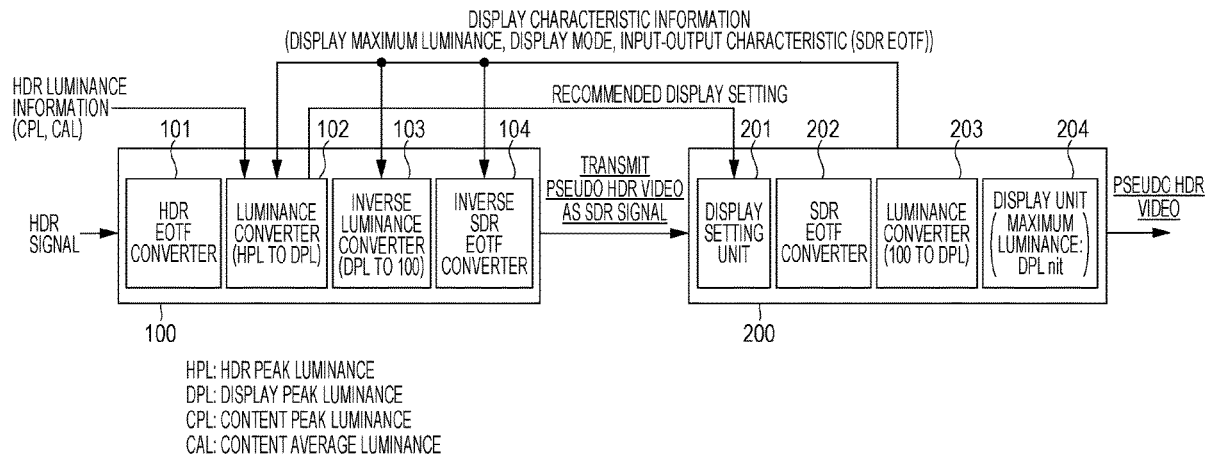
DISPLAY CHARACTERISTIC INFORMATION
(DISPLAY MAXIMUM LUMINANCE, DISPLAY MODE, INPUT-OUTPUT CHARACTERISTIC (SDR EOTF))

HDR LUMINANCE INFORMATION (CPL, CAL)

RECOMMENDED DISPLAY SETTING

101
102
103
104
201
202
203
204

HDR SIGNAL

HDR EOTF CONVERTER

LUMINANCE CONVERTER (HPL TO DPL)

INVERSE LUMINANCE CONVERTER (DPL TO 100)

INVERSE SDR EOTF CONVERTER

TRANSMIT PSEUDO HDR VIDEO AS SDR SIGNAL

DISPLAY SETTING UNIT

SDR EOTF CONVERTER

LUMINANCE CONVERTER (100 TO DPL)

DISPLAY UNIT (MAXIMUM LUMINANCE: DPL nit)

PSEUDC HDR VIDEO

100

200

HPL: HDR PEAK LUMINANCE
DPL: DISPLAY PEAK LUMINANCE
CPL: CONTENT PEAK LUMINANCE
CAL: CONTENT AVERAGE LUMINANCE